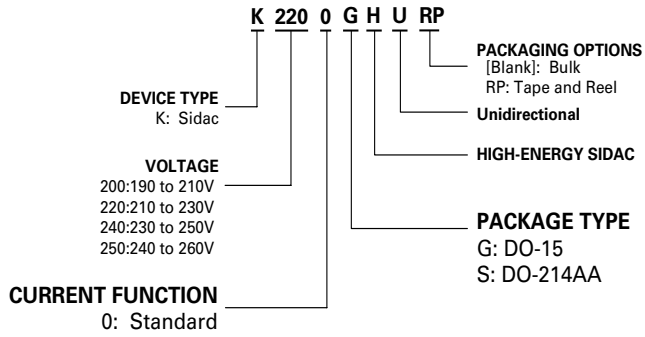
K 220 0 G H U RP

PACKAGING OPTIONS
[Blank]: Bulk
RP: Tape and Reel

DEVICE TYPE
K: Sidac

Unidirectional

HIGH-ENERGY SIDAC

VOLTAGE
200:190 to 210V
220:210 to 230V
240:230 to 250V
250:240 to 260V

PACKAGE TYPE
G: DO-15
S: DO-214AA

CURRENT FUNCTION
0: Standard